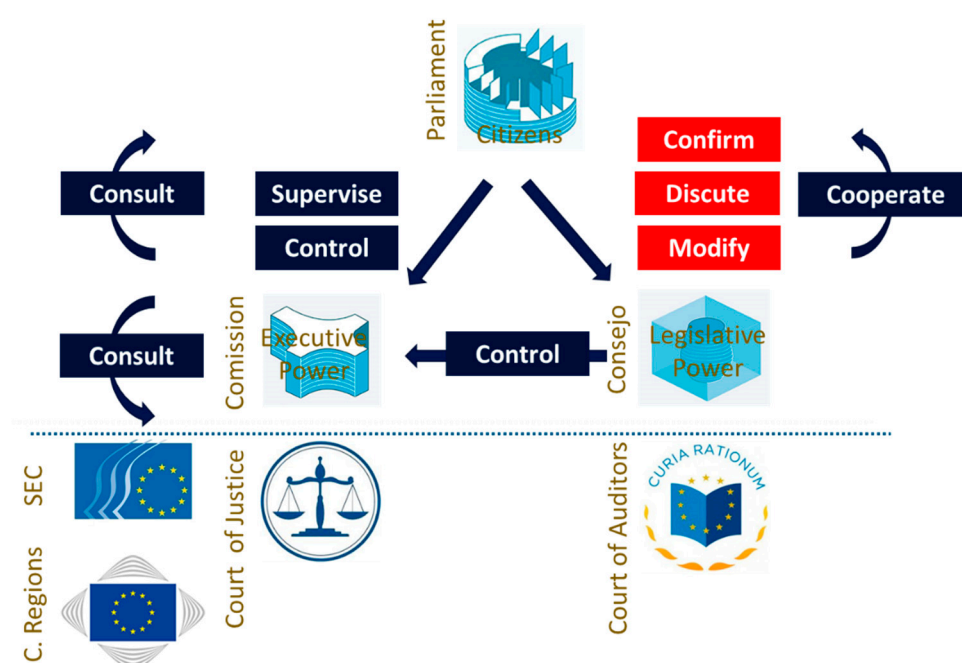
Parliament

Citizens

Consult

Supervise

Control

Confirm

Discute

Modify

Cooperate

Consult

Comission

Executive Power

Control

Consejo

Legislative Power

SEC

Court of Justice

Court of Auditors

CURIA RATIONUM

C. Regions